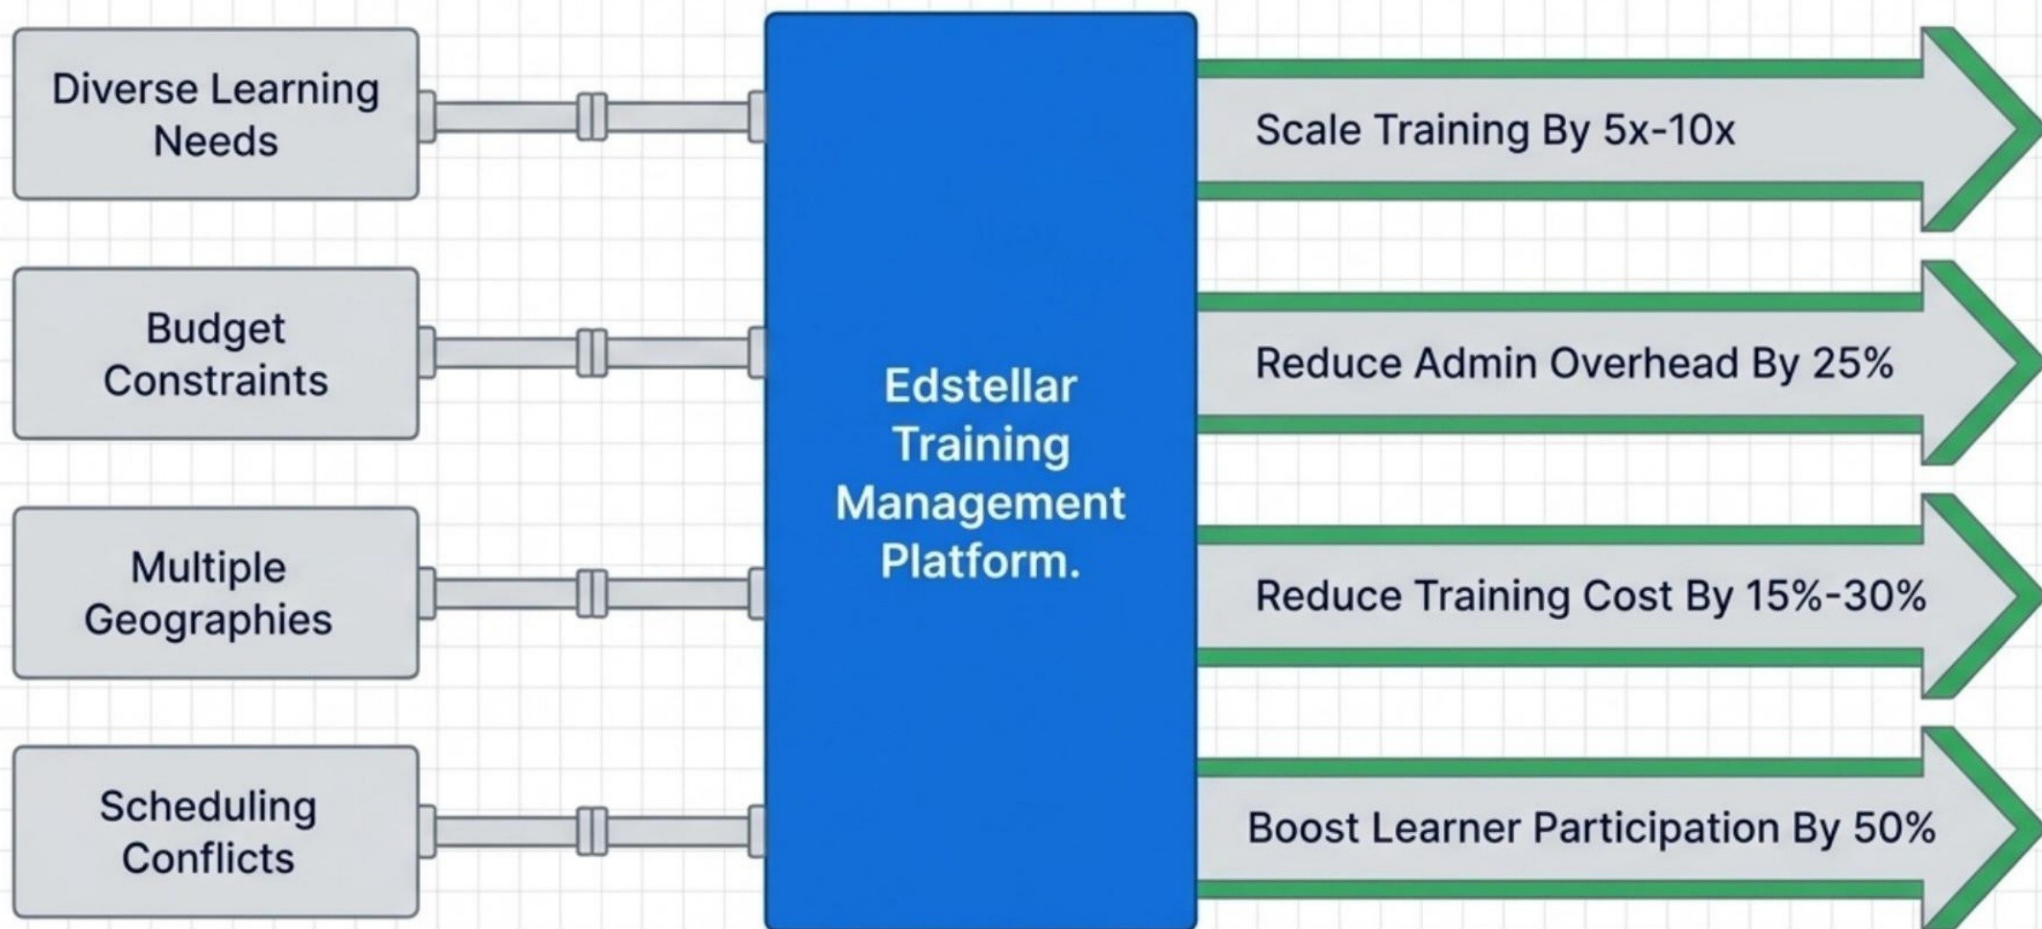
Diverse Learning Needs

Budget Constraints

Multiple Geographies

Scheduling Conflicts

Edstellar Training Management Platform.

Scale Training By 5x-10x

Reduce Admin Overhead By 25%

Reduce Training Cost By 15%-30%

Boost Learner Participation By 50%